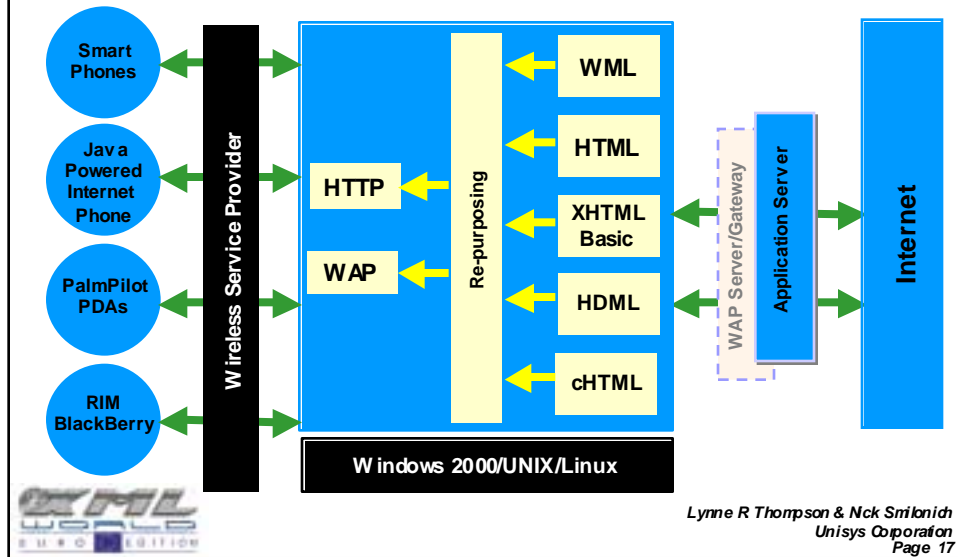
Smart Phones

Java Powered Internet Phone

PalmPilot PDAs

RIM BlackBerry

Wireless Service Provider

HTTP

WAP

Re-purposing

WML

HTML

XHTML Basic

HDML

cHTML

Windows 2000/UNIX/Linux

WAP Server/Gateway

Application Server

Internet

XML WORLD EURO EDITION

Lynne R Thompson & Nick Smilonich
Unisys Corporation
Page 17